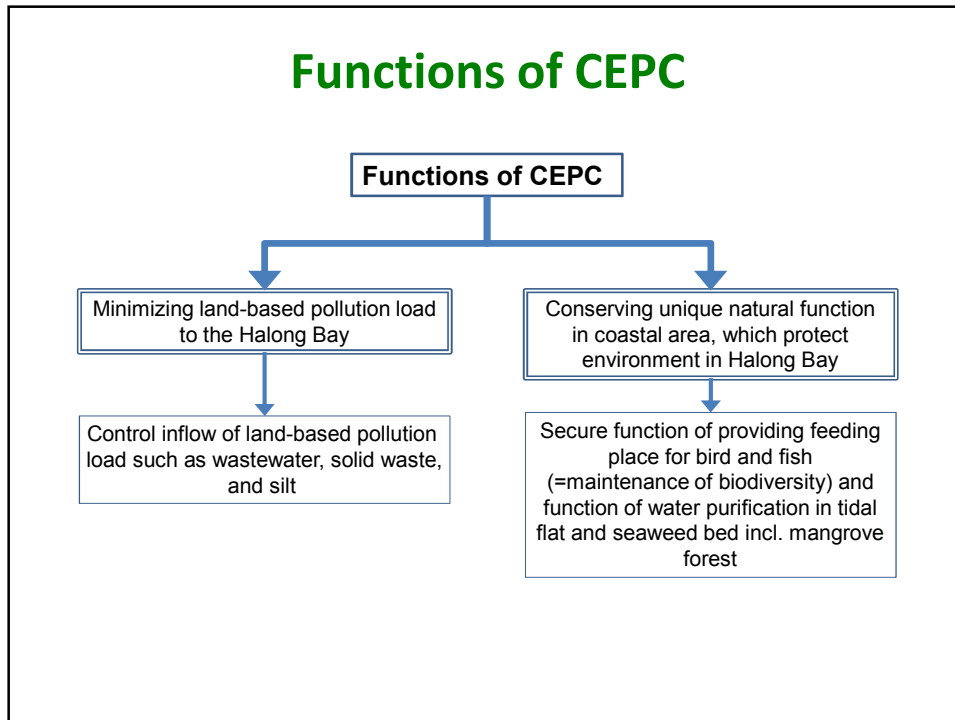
Functions of CEPC

Functions of CEPC

Minimizing land-based pollution load to the Halong Bay

Control inflow of land-based pollution load such as wastewater, solid waste, and silt

Conserving unique natural function in coastal area, which protect environment in Halong Bay

Secure function of providing feeding place for bird and fish (=maintenance of biodiversity) and function of water purification in tidal flat and seaweed bed incl. mangrove forest